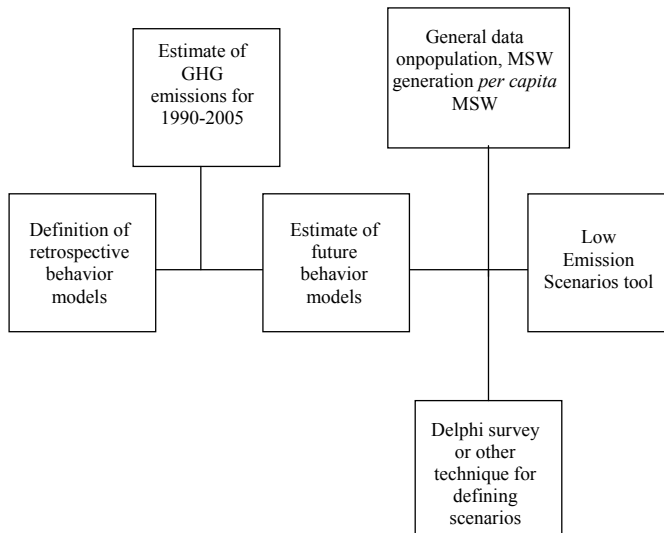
Estimate of GHG emissions for 1990-2005

General data onpopulation, MSW generation *per capita* MSW

Definition of retrospective behavior models

Estimate of future behavior models

Low Emission Scenarios tool

Delphi survey or other technique for defining scenarios